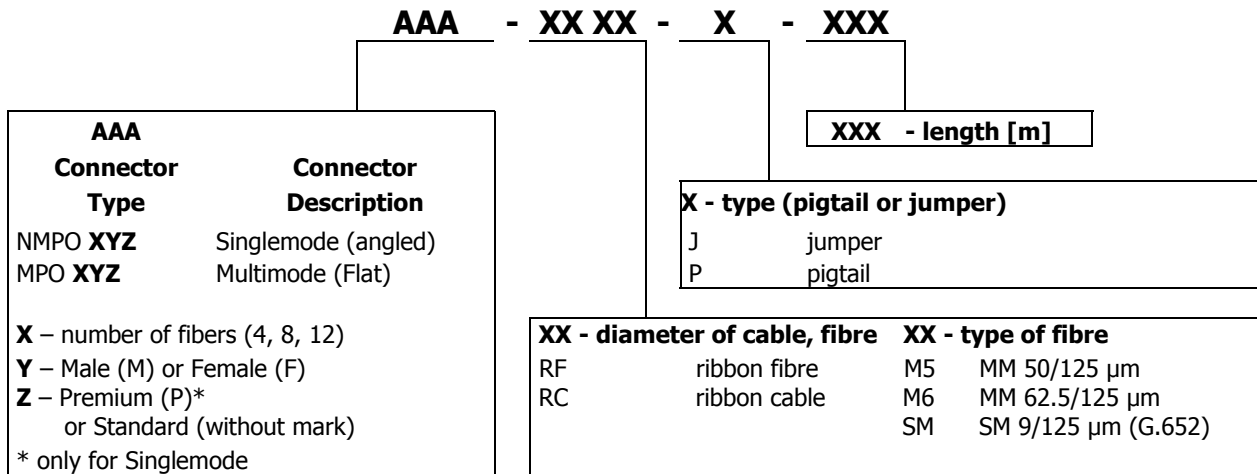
AAA - XX XX - X - XXX

XXX - length [m]

AAA

| Connector Type | Connector Description |
|---|---|
| NMPO **XYZ** | Singlemode (angled) |
| MPO **XYZ** | Multimode (Flat) |

**X** – number of fibers (4, 8, 12)
**Y** – Male (M) or Female (F)
**Z** – Premium (P)* or Standard (without mark)
* only for Singlemode

X - type (pigtail or jumper)

| | |
|---|---|
| J | jumper |
| P | pigtail |

| XX - diameter of cable, fibre | | XX - type of fibre | |
|---|---|---|---|
| RF | ribbon fibre | M5 | MM 50/125 μm |
| RC | ribbon cable | M6 | MM 62.5/125 μm |
| | | SM | SM 9/125 μm (G.652) |